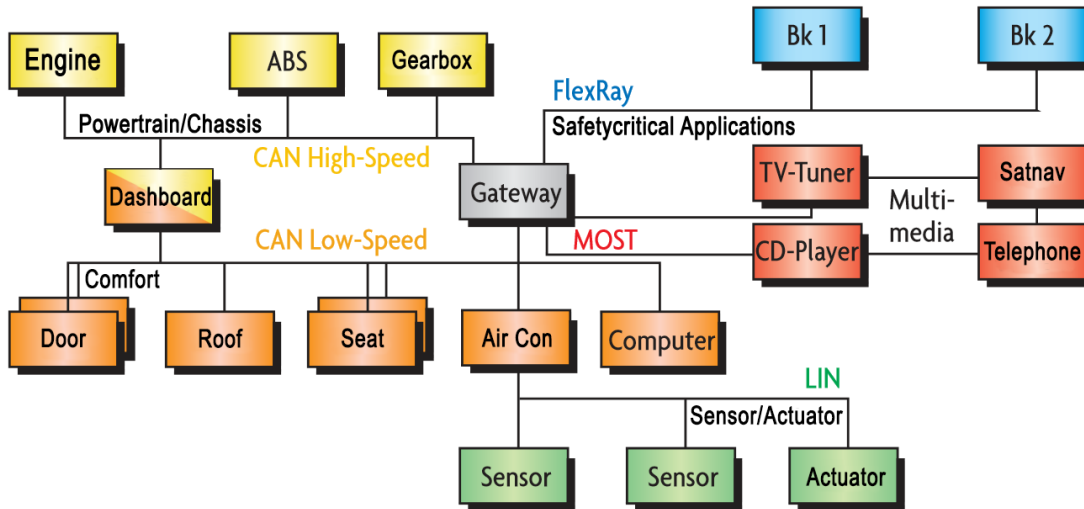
Engine
ABS
Gearbox
Bk 1
Bk 2
FlexRay
Powertrain/Chassis
Safetycritical Applications
CAN High-Speed
Dashboard
Gateway
TV-Tuner
Satnav
Multi-media
MOST
CAN Low-Speed
CD-Player
Telephone
Comfort
Door
Roof
Seat
Air Con
Computer
LIN
Sensor/Actuator
Sensor
Sensor
Actuator